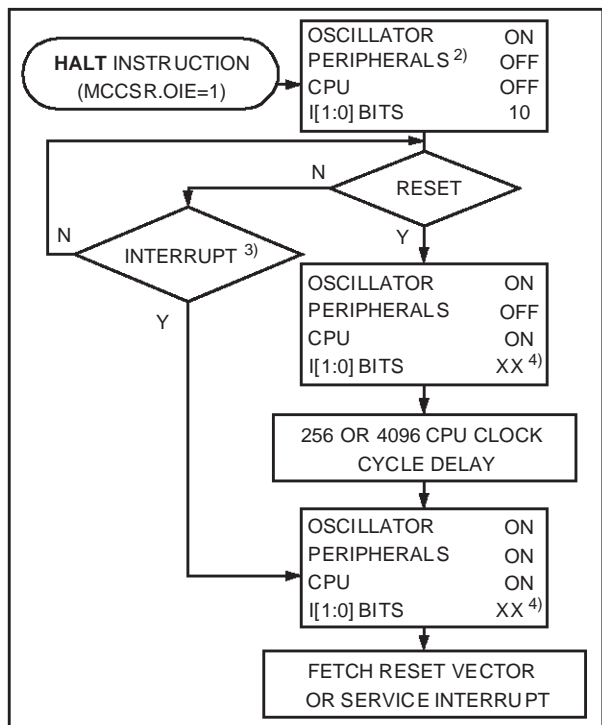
HALT INSTRUCTION
(MCCSR.OIE=1)

OSCILLATOR ON
PERIPHERALS $^{2)}$ OFF
CPU OFF
I[1:0] BITS 10

N

RESET

N

INTERRUPT $^{3)}$

Y

Y

OSCILLATOR ON
PERIPHERALS OFF
CPU ON
I[1:0] BITS XX $^{4)}$

256 OR 4096 CPU CLOCK CYCLE DELAY

OSCILLATOR ON
PERIPHERALS ON
CPU ON
I[1:0] BITS XX $^{4)}$

FETCH RESET VECTOR OR SERVICE INTERRUPT